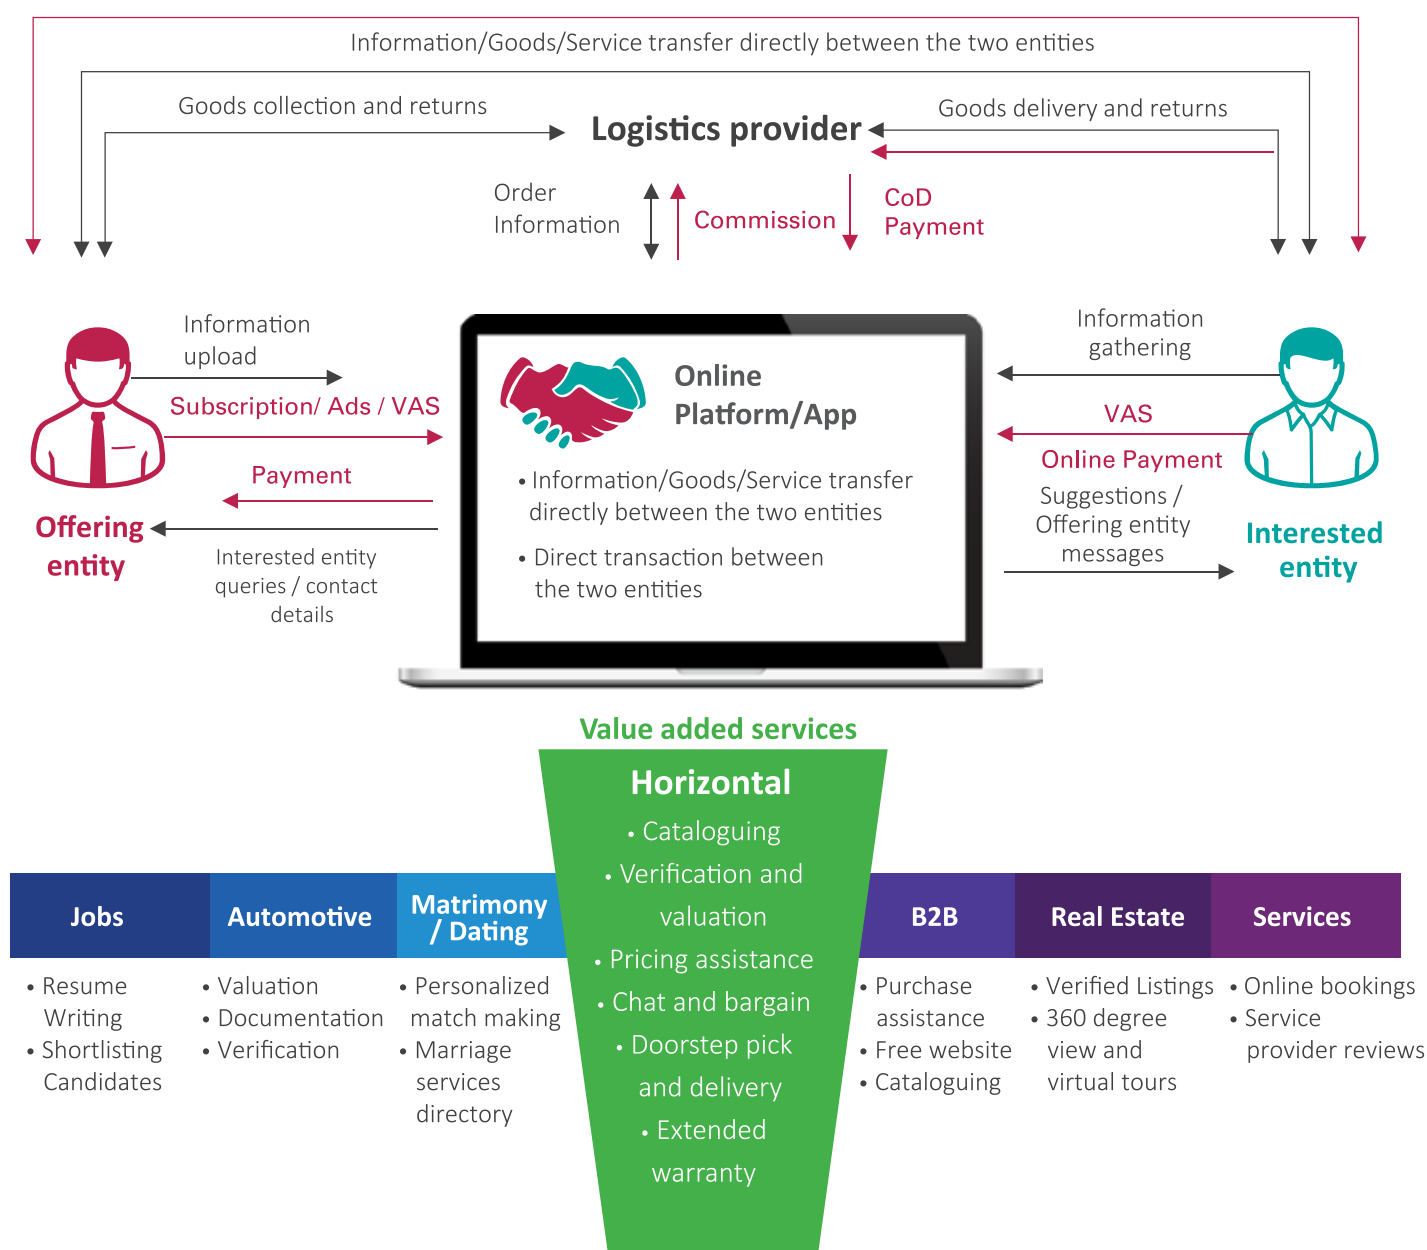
Information/Goods/Service transfer directly between the two entities

Goods collection and returns

Logistics provider

Goods delivery and returns

Order Information

Commission

CoD Payment

Information upload

Subscription/ Ads / VAS

Payment

Offering entity

Interested entity queries / contact details

Online Platform/App

• Information/Goods/Service transfer directly between the two entities

• Direct transaction between the two entities

Information gathering

VAS

Online Payment

Suggestions / Offering entity messages

Interested entity

Value added services

Horizontal

• Cataloguing
• Verification and valuation
• Pricing assistance
• Chat and bargain
• Doorstep pick and delivery
• Extended warranty

Jobs

• Resume Writing
• Shortlisting Candidates

Automotive

• Valuation
• Documentation
• Verification

Matrimony / Dating

• Personalized match making
• Marriage services directory

B2B

• Purchase assistance
• Free website
• Cataloguing

Real Estate

• Verified Listings
• 360 degree view and virtual tours

Services

• Online bookings
• Service provider reviews